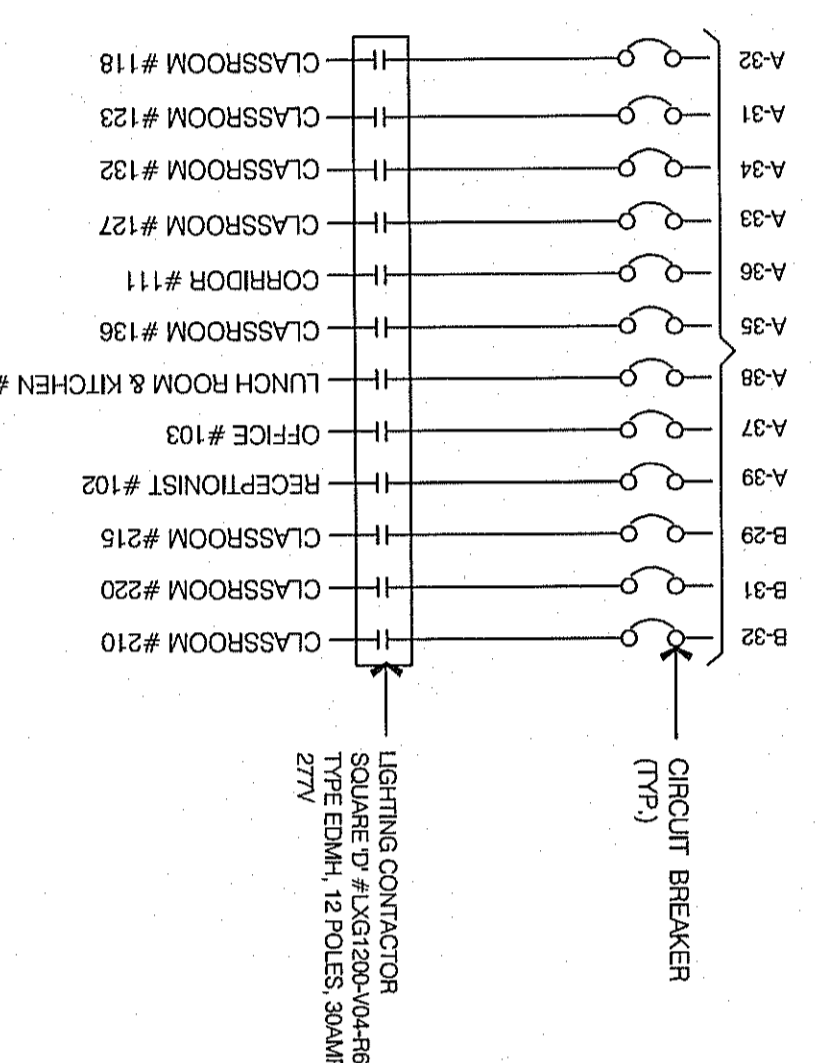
A-32
A-31
A-34
A-33
A-36
A-35
A-38
A-37
A-39
B-29
B-31
B-32

CLASSROOM #118
CLASSROOM #123
CLASSROOM #132
CLASSROOM #127
CORRIDOR #111
CLASSROOM #136
LUNCH ROOM & KITCHEN #
OFFICE #103
RECEPTIONIST #102
CLASSROOM #215
CLASSROOM #220
CLASSROOM #210

CIRCUIT BREAKER (TYP.)

LIGHTING CONTACTOR SQUARE 'D' #LXG1200-V04-R6 TYPE EDMH, 12 POLES, 30AMP 277V